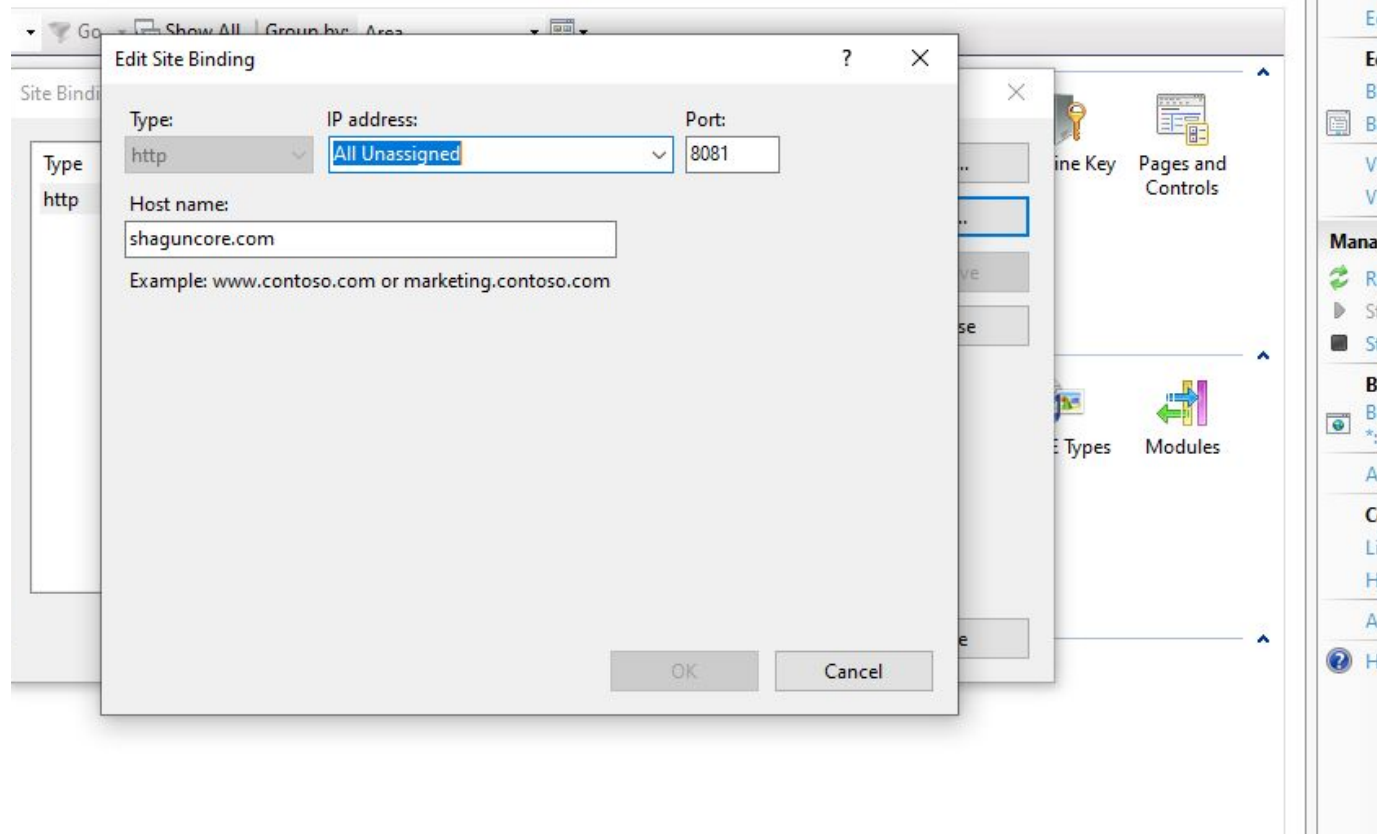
Go Show All Group by: Area

Edit Site Binding ? ×

Site Bindi

Type:
http

IP address:
All Unassigned

Port:
8081

Type
http

Host name:
shaguncore.com

Example: www.contoso.com or marketing.contoso.com

OK Cancel

ine Key
Pages and Controls

ve
se

E Types
Modules

e

E
E
B
B
V
V
Mana
R
S
S
B
B
*:
A
C
Li
H
A
H